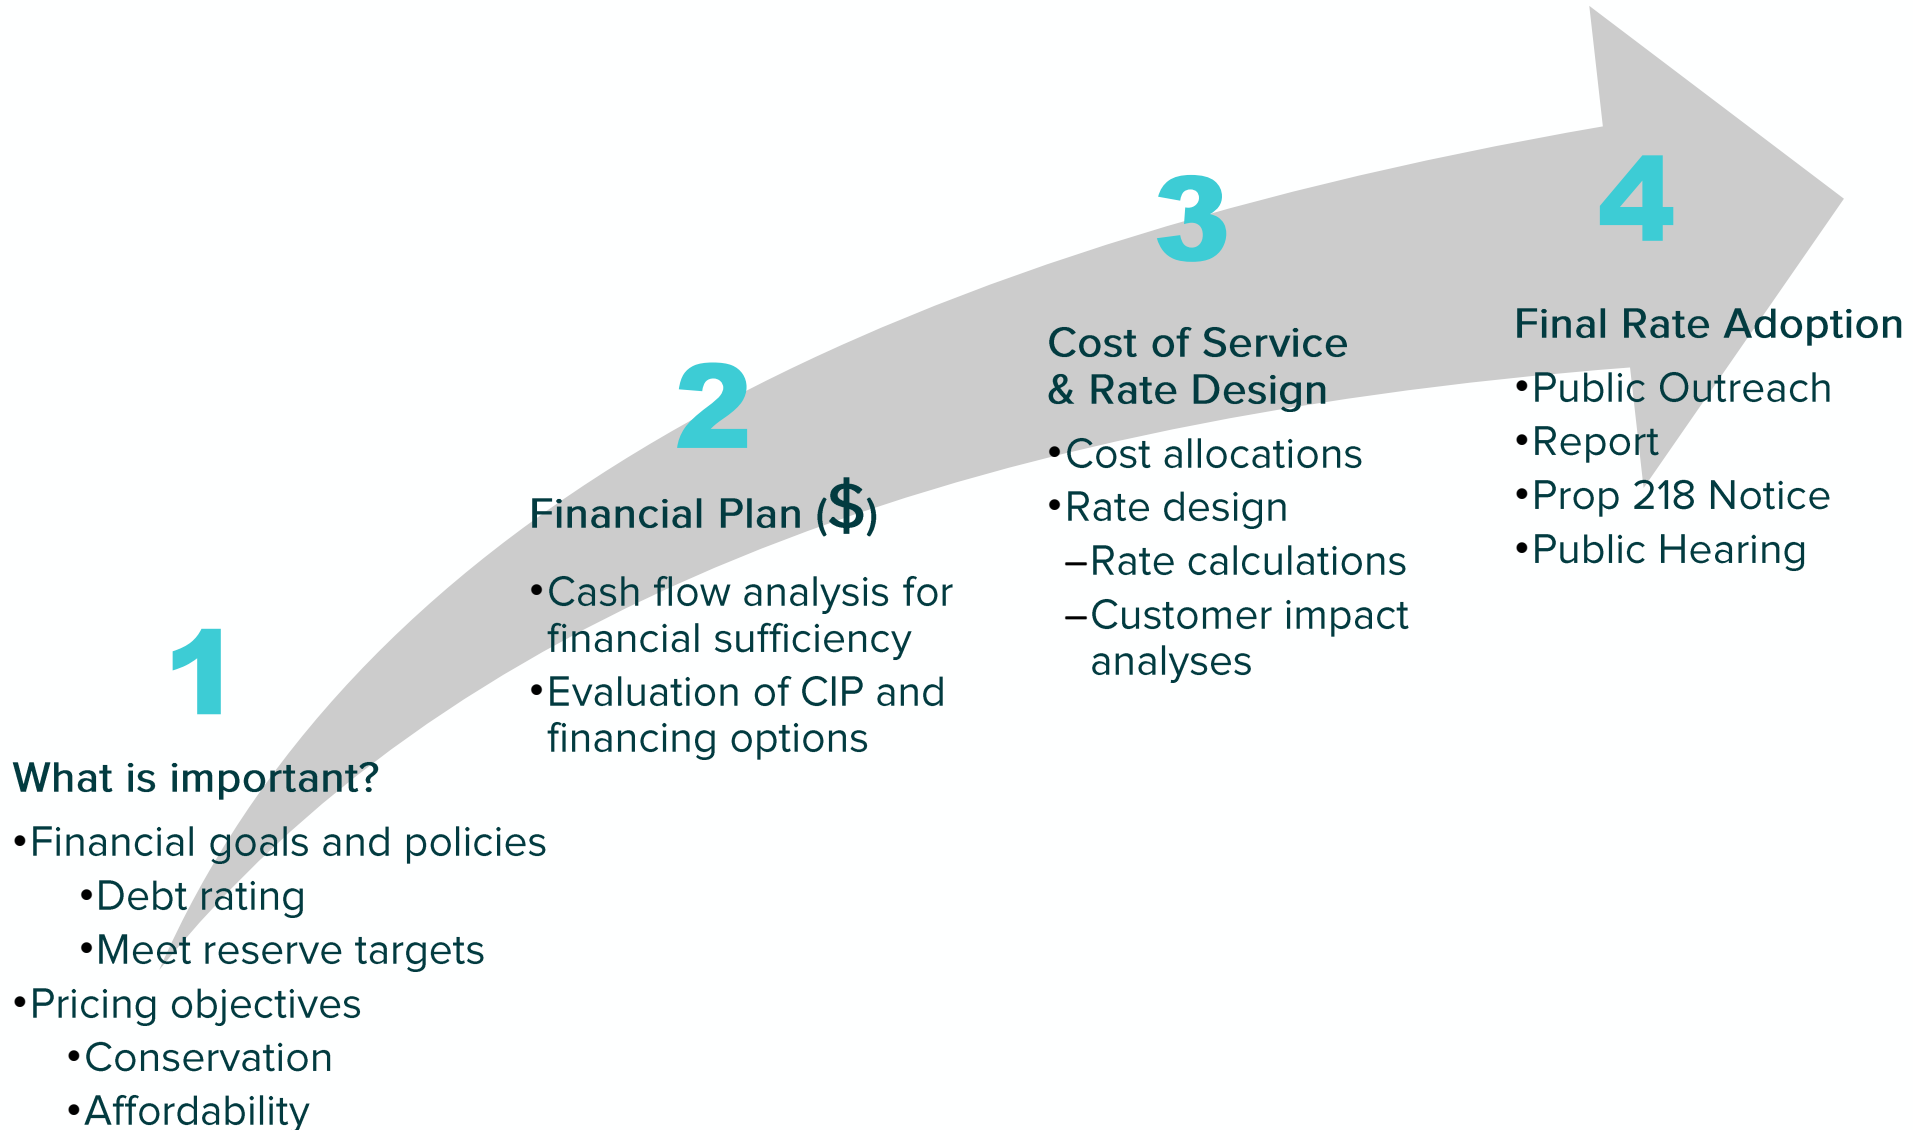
1

What is important?

•Financial goals and policies

•Debt rating

•Meet reserve targets

•Pricing objectives

•Conservation

•Affordability

2

Financial Plan ($)

•Cash flow analysis for financial sufficiency

•Evaluation of CIP and financing options

3

Cost of Service & Rate Design

•Cost allocations

•Rate design

–Rate calculations

–Customer impact analyses

4

Final Rate Adoption

•Public Outreach

•Report

•Prop 218 Notice

•Public Hearing